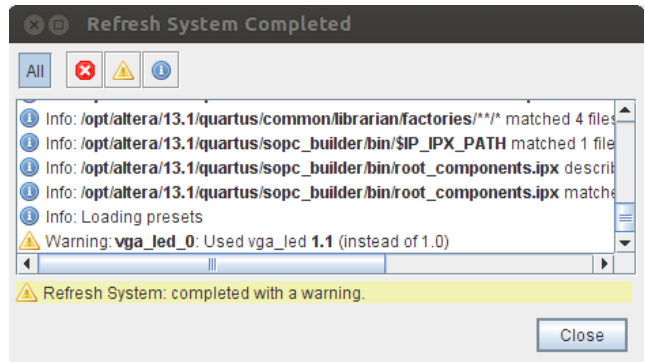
Refresh System Completed

All

Info: /opt/altera/13.1/quartus/common/librarian/factories/**/* matched 4 files

Info: /opt/altera/13.1/quartus/sopc_builder/bin/$IP_IPX_PATH matched 1 file

Info: /opt/altera/13.1/quartus/sopc_builder/bin/root_components.ipx describ

Info: /opt/altera/13.1/quartus/sopc_builder/bin/root_components.ipx matche

Info: Loading presets

Warning: vga_led_0: Used vga_led 1.1 (instead of 1.0)

Refresh System: completed with a warning.

Close